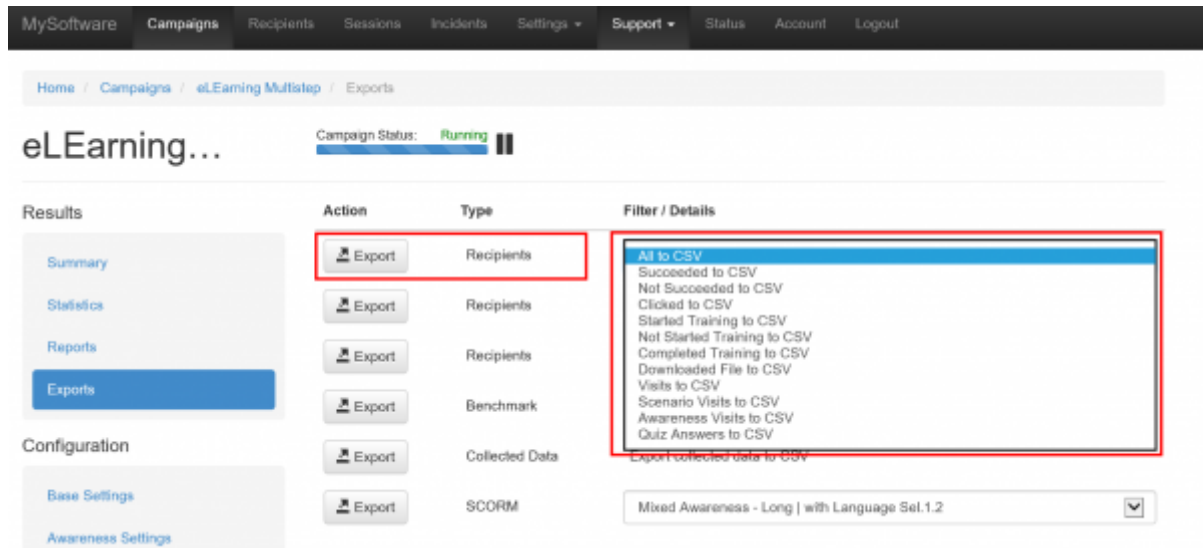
MySoftware Campaigns Recipients Sessions Incidents Settings ▾ Support ▾ Status Account Logout

Home / Campaigns / eLEarning Multistep / Exports

eLEarning…

Campaign Status: Running

Results

Summary

Statistics

Reports

Exports

Configuration

Base Settings

Awareness Settings

| Action | Type | Filter / Details |
|---|---|---|
| Export | Recipients | All to CSV<br>Succeeded to CSV<br>Not Succeeded to CSV<br>Clicked to CSV<br>Started Training to CSV<br>Not Started Training to CSV<br>Completed Training to CSV<br>Downloaded File to CSV<br>Visits to CSV<br>Scenario Visits to CSV<br>Awareness Visits to CSV<br>Quiz Answers to CSV |
| Export | Recipients | |
| Export | Recipients | |
| Export | Benchmark | |
| Export | Collected Data | Export collected data to CSV |
| Export | SCORM | Mixed Awareness - Long \| with Language Sel.1.2 |